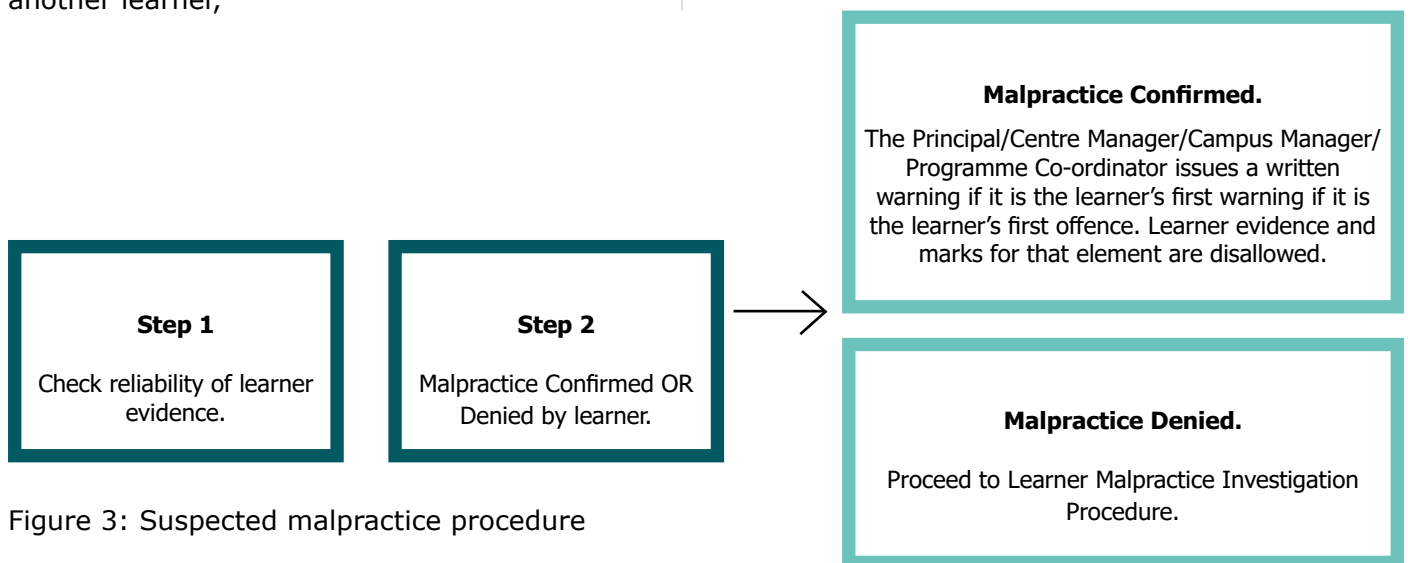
another learner;

**Malpractice Confirmed.**

The Principal/Centre Manager/Campus Manager/ Programme Co-ordinator issues a written warning if it is the learner's first warning if it is the learner's first offence. Learner evidence and marks for that element are disallowed.

**Step 1**

Check reliability of learner evidence.

**Step 2**

Malpractice Confirmed OR Denied by learner.

**Malpractice Denied.**

Proceed to Learner Malpractice Investigation Procedure.

Figure 3: Suspected malpractice procedure